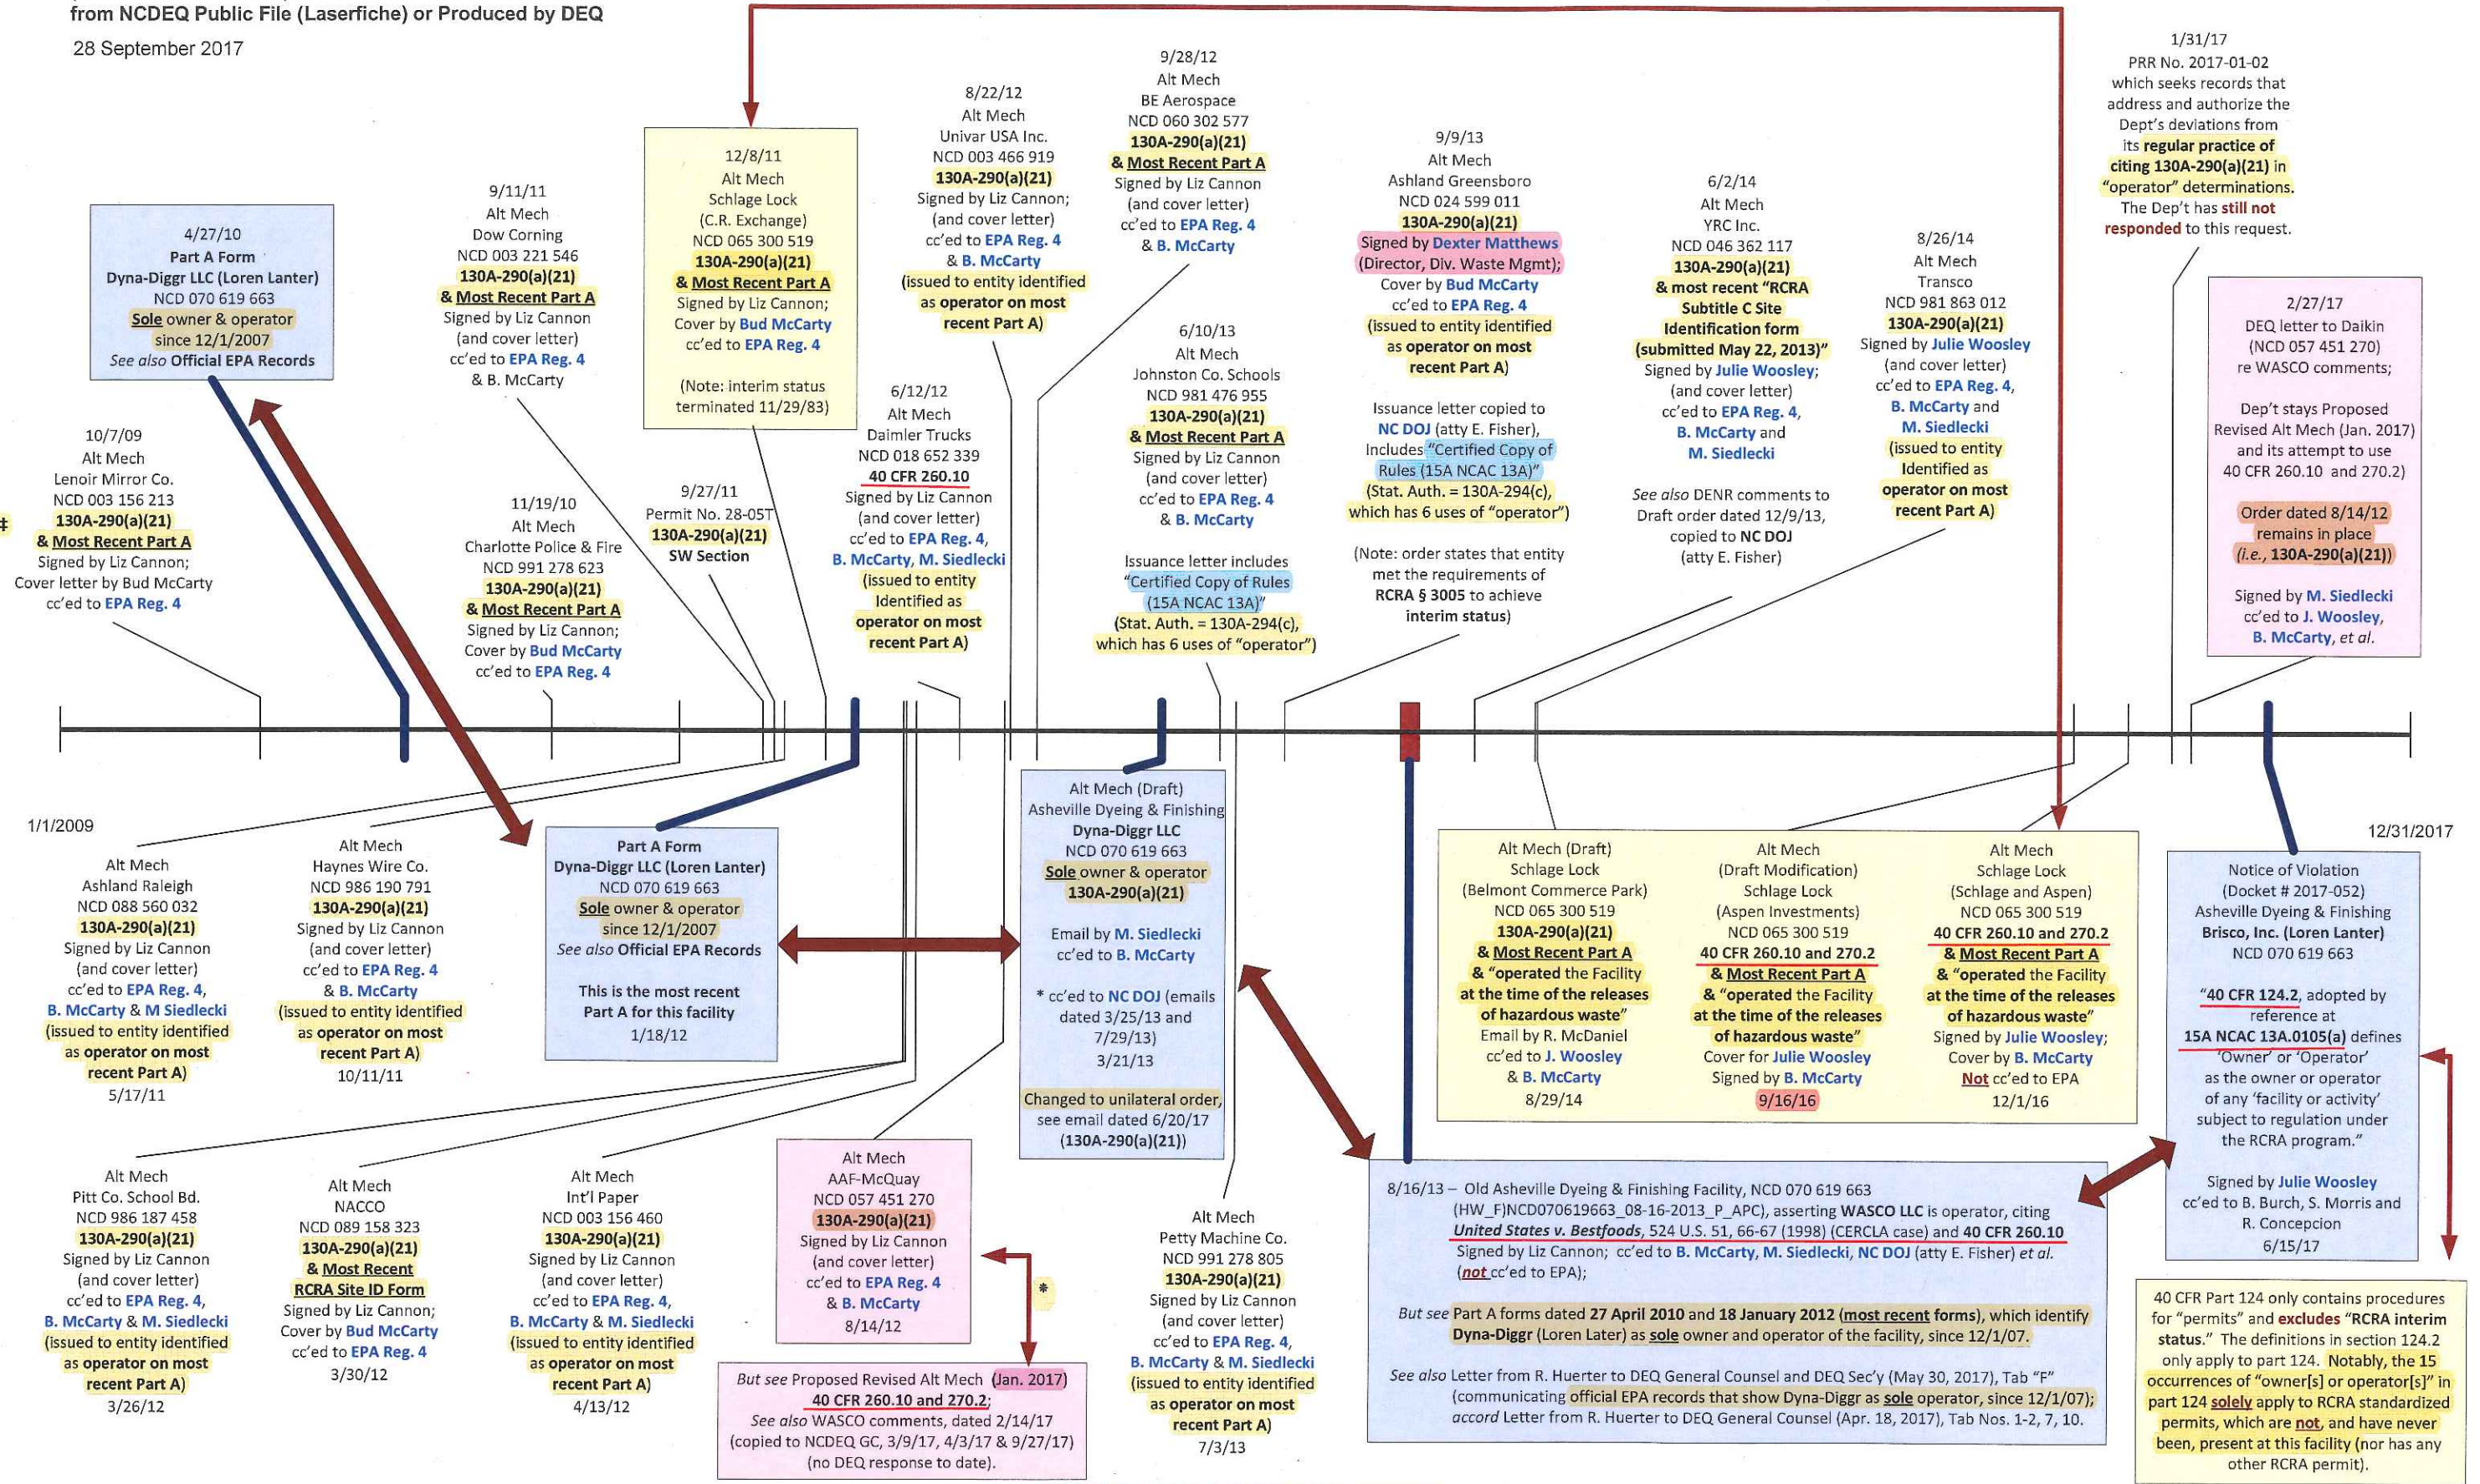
from NCDEQ Public File (Laserfiche) or Produced by DEQ
28 September 2017

4/27/10
Part A Form
Dyna-Diggr LLC (Loren Lanter)
NCD 070 619 663
Sole owner & operator since 12/1/2007
See also Official EPA Records

10/7/09
Alt Mech
Lenoir Mirror Co.
NCD 003 156 213
130A-290(a)(21)
& Most Recent Part A
Signed by Liz Cannon;
Cover letter by Bud McCarty
cc'ed to EPA Reg. 4

9/11/11
Alt Mech
Dow Corning
NCD 003 221 546
130A-290(a)(21)
& Most Recent Part A
Signed by Liz Cannon
(and cover letter)
cc'ed to EPA Reg. 4
& B. McCarty

11/19/10
Alt Mech
Charlotte Police & Fire
NCD 991 278 623
130A-290(a)(21)
& Most Recent Part A
Signed by Liz Cannon;
Cover by Bud McCarty
cc'ed to EPA Reg. 4

12/8/11
Alt Mech
Schlage Lock
(C.R. Exchange)
NCD 065 300 519
130A-290(a)(21)
& Most Recent Part A
Signed by Liz Cannon;
Cover by Bud McCarty
cc'ed to EPA Reg. 4

(Note: interim status terminated 11/29/83)

9/27/11
Permit No. 28-05T
130A-290(a)(21)
SW Section

6/12/12
Alt Mech
Daimler Trucks
NCD 018 652 339
40 CFR 260.10
Signed by Liz Cannon
(and cover letter)
cc'ed to EPA Reg. 4,
B. McCarty, M. Siedlecki
(issued to entity identified as operator on most recent Part A)

8/22/12
Alt Mech
Univar USA Inc.
NCD 003 466 919
130A-290(a)(21)
Signed by Liz Cannon;
(and cover letter)
cc'ed to EPA Reg. 4
& B. McCarty
(issued to entity identified as operator on most recent Part A)

9/28/12
Alt Mech
BE Aerospace
NCD 060 302 577
130A-290(a)(21)
& Most Recent Part A
Signed by Liz Cannon
(and cover letter)
cc'ed to EPA Reg. 4
& B. McCarty

6/10/13
Alt Mech
Johnston Co. Schools
NCD 981 476 955
130A-290(a)(21)
& Most Recent Part A
Signed by Liz Cannon
(and cover letter)
cc'ed to EPA Reg. 4
& B. McCarty

Issuance letter includes "Certified Copy of Rules (15A NCAC 13A)"
(Stat. Auth. = 130A-294(c), which has 6 uses of "operator")

9/9/13
Alt Mech
Ashland Greensboro
NCD 024 599 011
130A-290(a)(21)
Signed by Dexter Matthews (Director, Div. Waste Mgmt);
Cover by Bud McCarty
cc'ed to EPA Reg. 4
(issued to entity identified as operator on most recent Part A)

Issuance letter copied to NC DOJ (atty E. Fisher), Includes "Certified Copy of Rules (15A NCAC 13A)"
(Stat. Auth. = 130A-294(c), which has 6 uses of "operator")

(Note: order states that entity met the requirements of RCRA § 3005 to achieve interim status)

6/2/14
Alt Mech
YRC Inc.
NCD 046 362 117
130A-290(a)(21)
& most recent "RCRA Subtitle C Site Identification form (submitted May 22, 2013)"
Signed by Julie Woosley;
(and cover letter)
cc'ed to EPA Reg. 4,
B. McCarty and
M. Siedlecki

See also DENR comments to Draft order dated 12/9/13, copied to NC DOJ (atty E. Fisher)

8/26/14
Alt Mech
Transco
NCD 981 863 012
130A-290(a)(21)
Signed by Julie Woosley
(and cover letter)
cc'ed to EPA Reg. 4,
B. McCarty and
M. Siedlecki
(issued to entity identified as operator on most recent Part A)

1/31/17
PRR No. 2017-01-02 which seeks records that address and authorize the Dept's deviations from its regular practice of citing 130A-290(a)(21) in "operator" determinations. The Dep't has still not responded to this request.

2/27/17
DEQ letter to Daikin (NCD 057 451 270) re WASCO comments;

Dep't stays Proposed Revised Alt Mech (Jan. 2017) and its attempt to use 40 CFR 260.10 and 270.2)

Order dated 8/14/12 remains in place (i.e., 130A-290(a)(21))

Signed by M. Siedlecki
cc'ed to J. Woosley,
B. McCarty, et al.

1/1/2009

12/31/2017

Alt Mech
Ashland Raleigh
NCD 088 560 032
130A-290(a)(21)
Signed by Liz Cannon
(and cover letter)
cc'ed to EPA Reg. 4,
B. McCarty & M Siedlecki
(issued to entity identified as operator on most recent Part A)
5/17/11

Alt Mech
Haynes Wire Co.
NCD 986 190 791
130A-290(a)(21)
Signed by Liz Cannon
(and cover letter)
cc'ed to EPA Reg. 4
& B. McCarty
(issued to entity identified as operator on most recent Part A)
10/11/11

Part A Form
Dyna-Diggr LLC (Loren Lanter)
NCD 070 619 663
Sole owner & operator since 12/1/2007
See also Official EPA Records

This is the most recent Part A for this facility
1/18/12

Alt Mech (Draft)
Asheville Dyeing & Finishing
Dyna-Diggr LLC
NCD 070 619 663
Sole owner & operator
130A-290(a)(21)

Email by M. Siedlecki
cc'ed to B. McCarty

* cc'ed to NC DOJ (emails dated 3/25/13 and 7/29/13)
3/21/13

Changed to unilateral order, see email dated 6/20/17
(130A-290(a)(21))

Alt Mech (Draft)
Schlage Lock
(Belmont Commerce Park)
NCD 065 300 519
130A-290(a)(21)
& Most Recent Part A
& "operated the Facility at the time of the releases of hazardous waste"
Email by R. McDaniel
cc'ed to J. Woosley
& B. McCarty
8/29/14

Alt Mech
(Draft Modification)
Schlage Lock
(Aspen Investments)
NCD 065 300 519
40 CFR 260.10 and 270.2
& Most Recent Part A
& "operated the Facility at the time of the releases of hazardous waste"
Cover for Julie Woosley
Signed by B. McCarty
9/16/16

Alt Mech
Schlage Lock
(Schlage and Aspen)
NCD 065 300 519
40 CFR 260.10 and 270.2
& Most Recent Part A
& "operated the Facility at the time of the releases of hazardous waste"
Signed by Julie Woosley;
Cover by B. McCarty
Not cc'ed to EPA
12/1/16

Notice of Violation
(Docket # 2017-052)
Asheville Dyeing & Finishing
Brisco, Inc. (Loren Lanter)
NCD 070 619 663

"40 CFR 124.2, adopted by reference at 15A NCAC 13A.0105(a) defines 'Owner' or 'Operator' as the owner or operator of any 'facility or activity' subject to regulation under the RCRA program."

Signed by Julie Woosley
cc'ed to B. Burch, S. Morris and R. Concepcion
6/15/17

Alt Mech
Pitt Co. School Bd.
NCD 986 187 458
130A-290(a)(21)
Signed by Liz Cannon
(and cover letter)
cc'ed to EPA Reg. 4,
B. McCarty & M. Siedlecki
(issued to entity identified as operator on most recent Part A)
3/26/12

Alt Mech
NACCO
NCD 089 158 323
130A-290(a)(21)
& Most Recent RCRA Site ID Form
Signed by Liz Cannon;
Cover by Bud McCarty
cc'ed to EPA Reg. 4
3/30/12

Alt Mech
Int'l Paper
NCD 003 156 460
130A-290(a)(21)
Signed by Liz Cannon
(and cover letter)
cc'ed to EPA Reg. 4,
B. McCarty & M. Siedlecki
(issued to entity identified as operator on most recent Part A)
4/13/12

Alt Mech
AAF-McQuay
NCD 057 451 270
130A-290(a)(21)
Signed by Liz Cannon
(and cover letter)
cc'ed to EPA Reg. 4
& B. McCarty
8/14/12

*

But see Proposed Revised Alt Mech (Jan. 2017)
40 CFR 260.10 and 270.2;
See also WASCO comments, dated 2/14/17 (copied to NCDEQ GC, 3/9/17, 4/3/17 & 9/27/17) (no DEQ response to date).

Alt Mech
Petty Machine Co.
NCD 991 278 805
130A-290(a)(21)
Signed by Liz Cannon
(and cover letter)
cc'ed to EPA Reg. 4,
B. McCarty & M. Siedlecki
(issued to entity identified as operator on most recent Part A)
7/3/13

8/16/13 – Old Asheville Dyeing & Finishing Facility, NCD 070 619 663 (HW_F)NCD070619663_08-16-2013_P_APC), asserting WASCO LLC is operator, citing United States v. Bestfoods, 524 U.S. 51, 66-67 (1998) (CERCLA case) and 40 CFR 260.10
Signed by Liz Cannon; cc'ed to B. McCarty, M. Siedlecki, NC DOJ (atty E. Fisher) et al. (not cc'ed to EPA);

But see Part A forms dated 27 April 2010 and 18 January 2012 (most recent forms), which identify Dyna-Diggr (Loren Later) as sole owner and operator of the facility, since 12/1/07.

See also Letter from R. Huerter to DEQ General Counsel and DEQ Sec'y (May 30, 2017), Tab "F" (communicating official EPA records that show Dyna-Diggr as sole operator, since 12/1/07); accord Letter from R. Huerter to DEQ General Counsel (Apr. 18, 2017), Tab Nos. 1-2, 7, 10.

40 CFR Part 124 only contains procedures for "permits" and excludes "RCRA interim status." The definitions in section 124.2 only apply to part 124. Notably, the 15 occurrences of "owner[s] or operator[s]" in part 124 solely apply to RCRA standardized permits, which are not, and have never been, present at this facility (nor has any other RCRA permit).